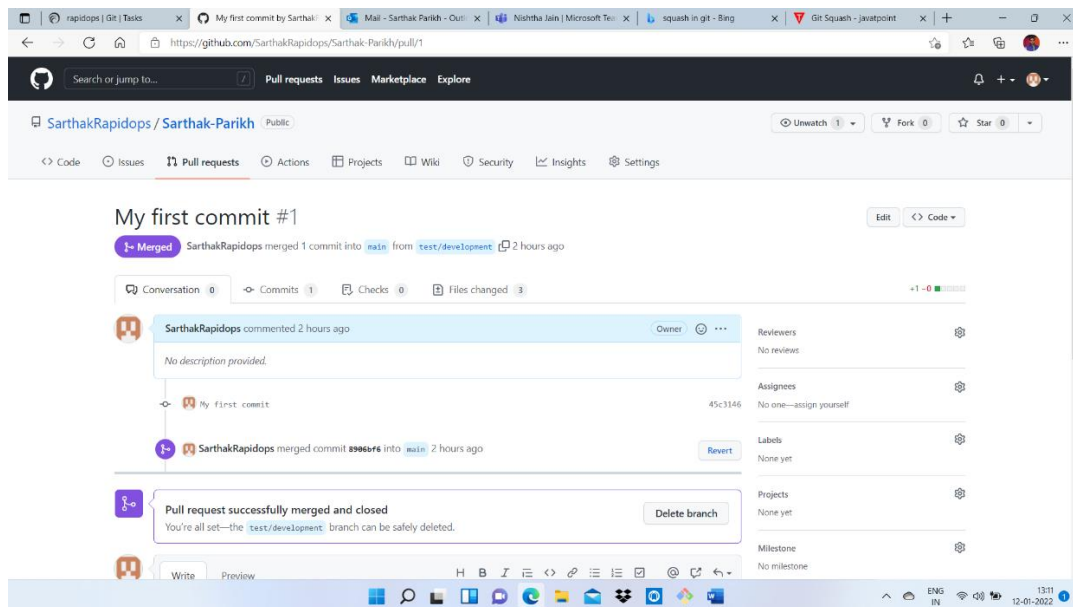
rapidops | Git | Tasks
My first commit by Sarthak
Mail - Sarthak Parikh - Outl
Nishtha Jain | Microsoft Tea
squash in git - Bing
Git Squash - javatpoint

https://github.com/SarthakRapidops/Sarthak-Parikh/pull/1

Search or jump to...
Pull requests Issues Marketplace Explore

SarthakRapidops / Sarthak-Parikh Public
Unwatch 1 Fork 0 Star 0

Code Issues Pull requests Actions Projects Wiki Security Insights Settings

My first commit #1
Edit Code

Merged SarthakRapidops merged 1 commit into main from test/development 2 hours ago

Conversation 0 Commits 1 Checks 0 Files changed 3
+1 −0

SarthakRapidops commented 2 hours ago
Owner

No description provided.

My first commit
45c3146

SarthakRapidops merged commit 8906bf6 into main 2 hours ago
Revert

Pull request successfully merged and closed
You're all set—the test/development branch can be safely deleted.
Delete branch

Write Preview

Reviewers
No reviews

Assignees
No one—assign yourself

Labels
None yet

Projects
None yet

Milestone
No milestone

ENG IN
13:11
12-01-2022